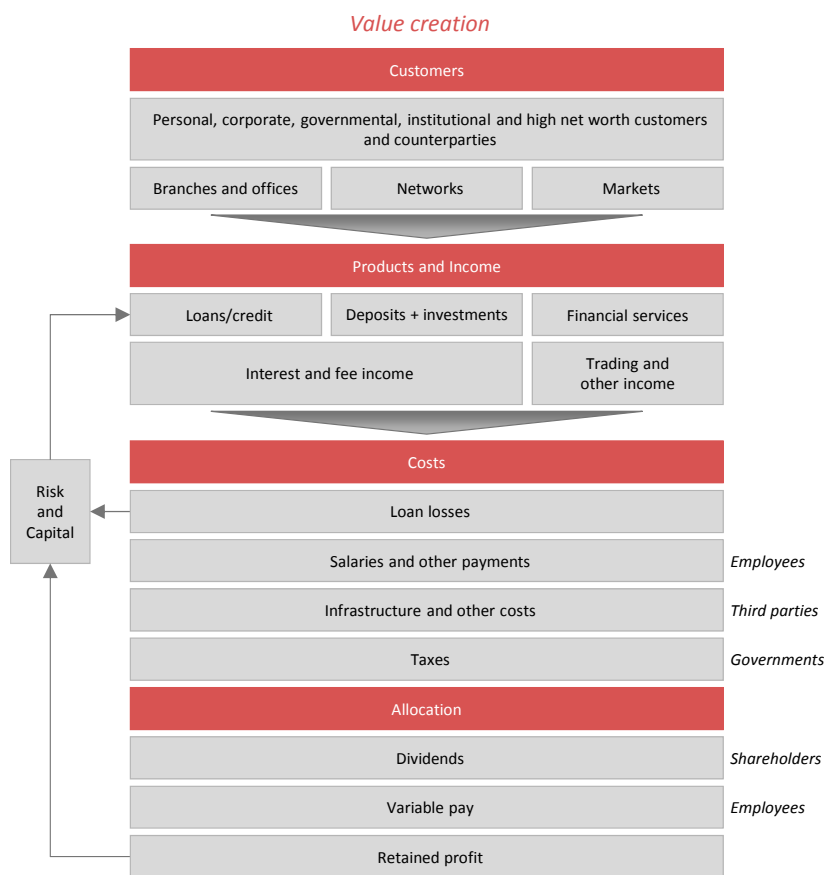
Value creation

Customers

Personal, corporate, governmental, institutional and high net worth customers and counterparties

Branches and offices

Networks

Markets

Products and Income

Loans/credit

Deposits + investments

Financial services

Interest and fee income

Trading and other income

Costs

Risk and Capital

Loan losses

Salaries and other payments

Employees

Infrastructure and other costs

Third parties

Taxes

Governments

Allocation

Dividends

Shareholders

Variable pay

Employees

Retained profit